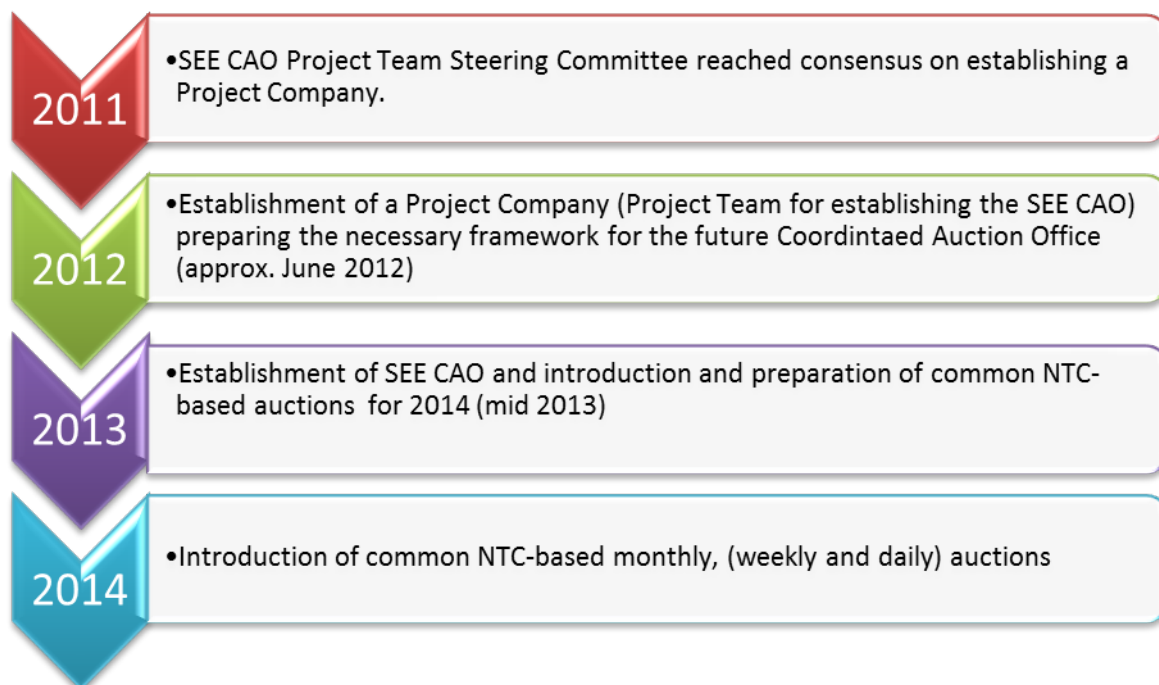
2011

•SEE CAO Project Team Steering Committee reached consensus on establishing a Project Company.

2012

•Establishment of a Project Company (Project Team for establishing the SEE CAO) preparing the necessary framework for the future Coordintaed Auction Office (approx. June 2012)

2013

•Establishment of SEE CAO and introduction and preparation of common NTC-based auctions for 2014 (mid 2013)

2014

•Introduction of common NTC-based monthly, (weekly and daily) auctions